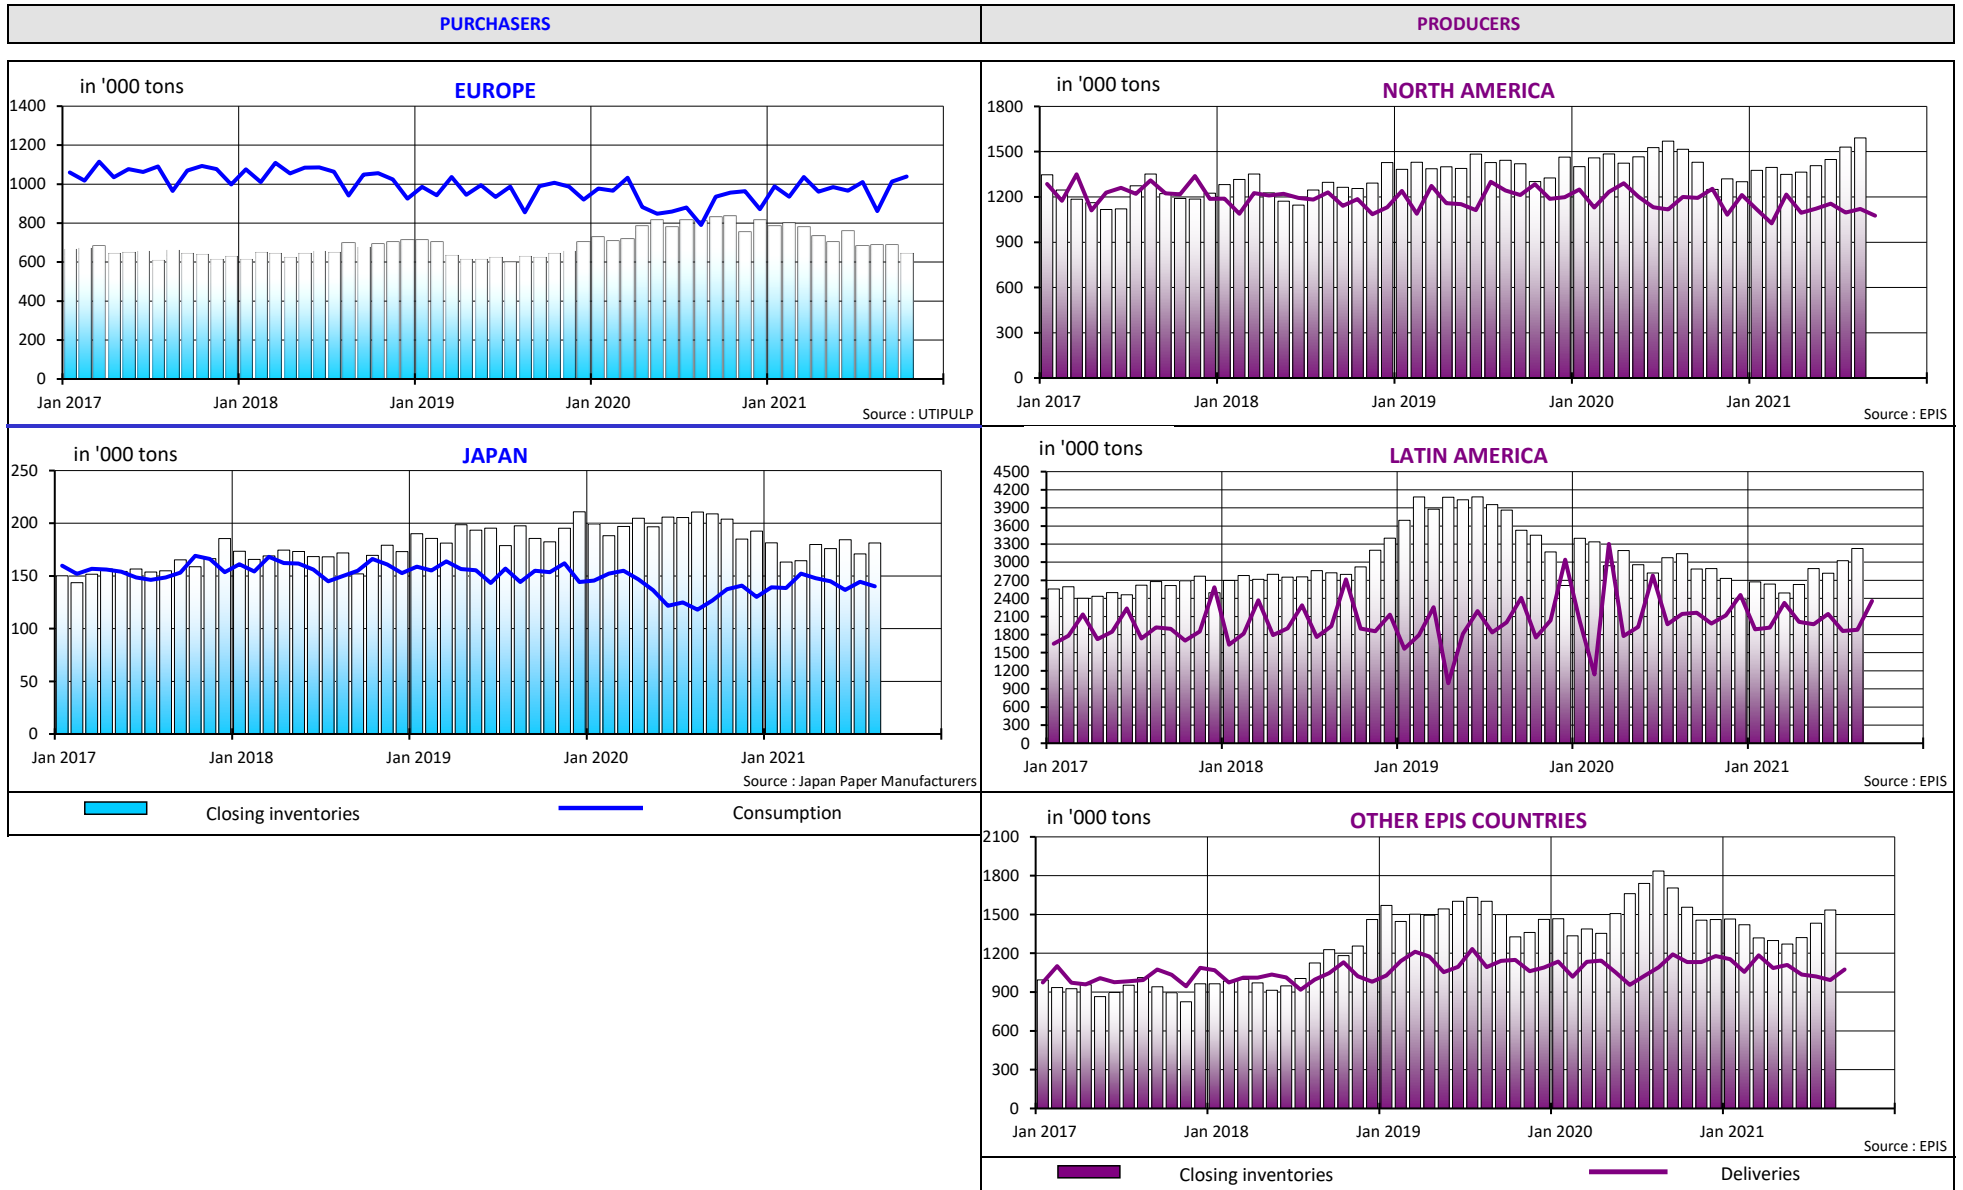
PURCHASERS

in '000 tons
EUROPE
1400
1200
1000
800
600
400
200
0
Jan 2017 Jan 2018 Jan 2019 Jan 2020 Jan 2021
Source : UTIPULP

in '000 tons
JAPAN
250
200
150
100
50
0
Jan 2017 Jan 2018 Jan 2019 Jan 2020 Jan 2021
Source : Japan Paper Manufacturers

Closing inventories
Consumption

PRODUCERS

in '000 tons
NORTH AMERICA
1800
1500
1200
900
600
300
0
Jan 2017 Jan 2018 Jan 2019 Jan 2020 Jan 2021
Source : EPIS

in '000 tons
LATIN AMERICA
4500
4200
3900
3600
3300
3000
2700
2400
2100
1800
1500
1200
900
600
300
0
Jan 2017 Jan 2018 Jan 2019 Jan 2020 Jan 2021
Source : EPIS

in '000 tons
OTHER EPIS COUNTRIES
2100
1800
1500
1200
900
600
300
0
Jan 2017 Jan 2018 Jan 2019 Jan 2020 Jan 2021
Source : EPIS

Closing inventories
Deliveries